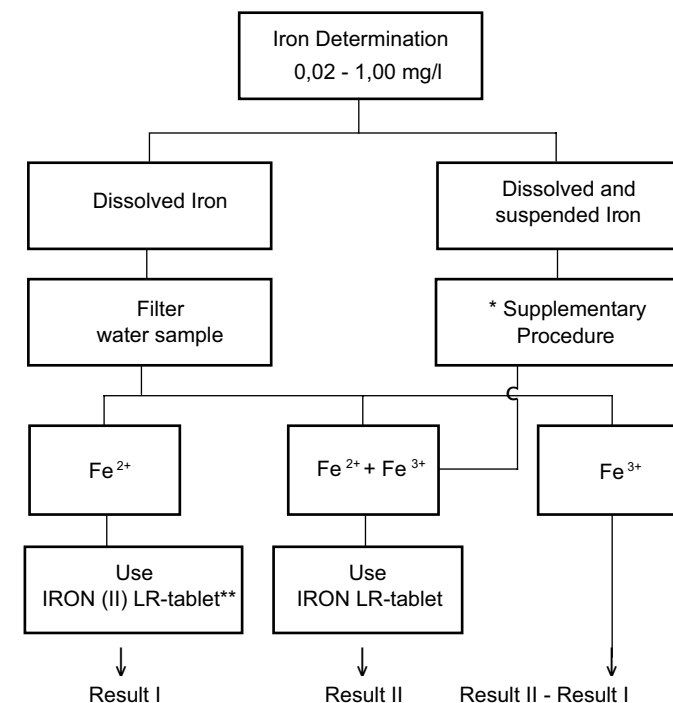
Iron Determination
0,02 - 1,00 mg/l

Dissolved Iron

Dissolved and suspended Iron

Filter water sample

* Supplementary Procedure

$Fe^{2+}$

$Fe^{2+} + Fe^{3+}$

$Fe^{3+}$

Use IRON (II) LR-tablet**

Use IRON LR-tablet

Result I

Result II

Result II - Result I